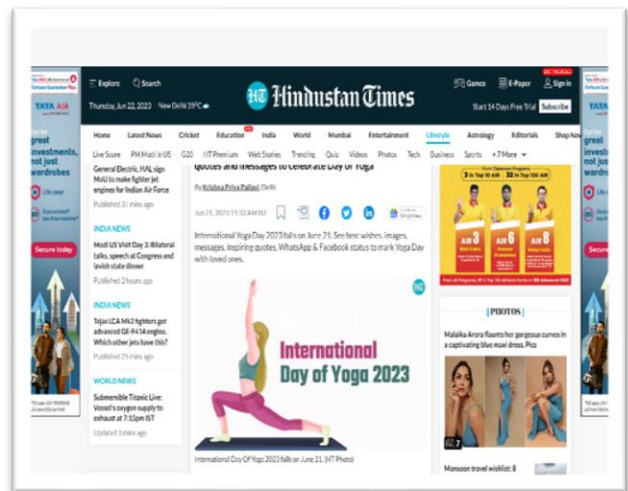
TATA AIA

great investments, not just wardrobes

Life cover

Secure today

Explore Search

Thursday, Jun 22, 2023 New Delhi 39°C

Hindustan Times

Games E-Paper Sign In

Start 14 Days Free Trial Subscribe

Home Latest News Cricket Education India World Mumbai Entertainment Lifestyle Astrology Editorials Shop Now

Live Score PM Modi in US G20 HT Premium Web Stories Trending Quiz Videos Photos Tech Business Sports + 7 More

General Electric, HAL sign MoU to make fighter jet engines for Indian Air Force

Published 31 mins ago

INDIA NEWS

Modi US Visit Day 3: Bilateral talks, speech at Congress and lavish state dinner

Published 2 hours ago

INDIA NEWS

Tejas LCA Mk2 fighters get advanced GE-F414 engine. Which other jets have this?

Published 29 mins ago

WORLD NEWS

Submersible Titanic Live: Vessel's oxygen supply to exhaust at 7:15pm IST

Updated 3 mins ago

quotes and messages to celebrate Day of Yoga

By Krishna Priya Pallavi, Delhi

Jun 21, 2023 11:33 AM IST

International Yoga Day 2023 falls on June 21. See best wishes, images, messages, inspiring quotes, WhatsApp & Facebook status to mark Yoga Day with loved ones.

HT

International Day of Yoga 2023

International Day Of Yoga 2023 falls on June 21. (HT Photo)

AIR 3 AIR 6 AIR 5

PHOTOS

Malaika Arora flaunts her gorgeous curves in a captivating blue maxi dress. Pics

Monsoon travel wishlist: 8